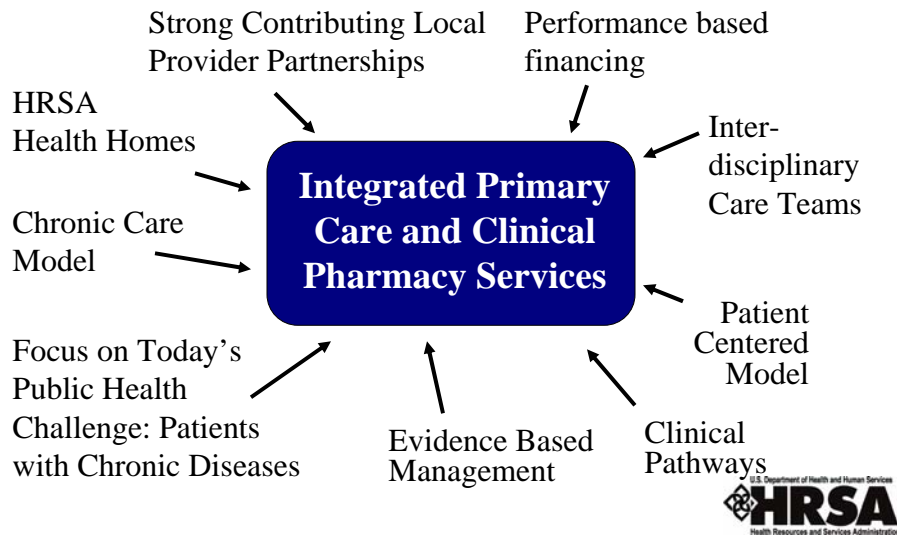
Strong Contributing Local Provider Partnerships

Performance based financing

HRSA Health Homes

Integrated Primary Care and Clinical Pharmacy Services

Inter-disciplinary Care Teams

Chronic Care Model

Patient Centered Model

Focus on Today's Public Health Challenge: Patients with Chronic Diseases

Evidence Based Management

Clinical Pathways

U.S. Department of Health and Human Services
HRSA
Health Resources and Services Administration